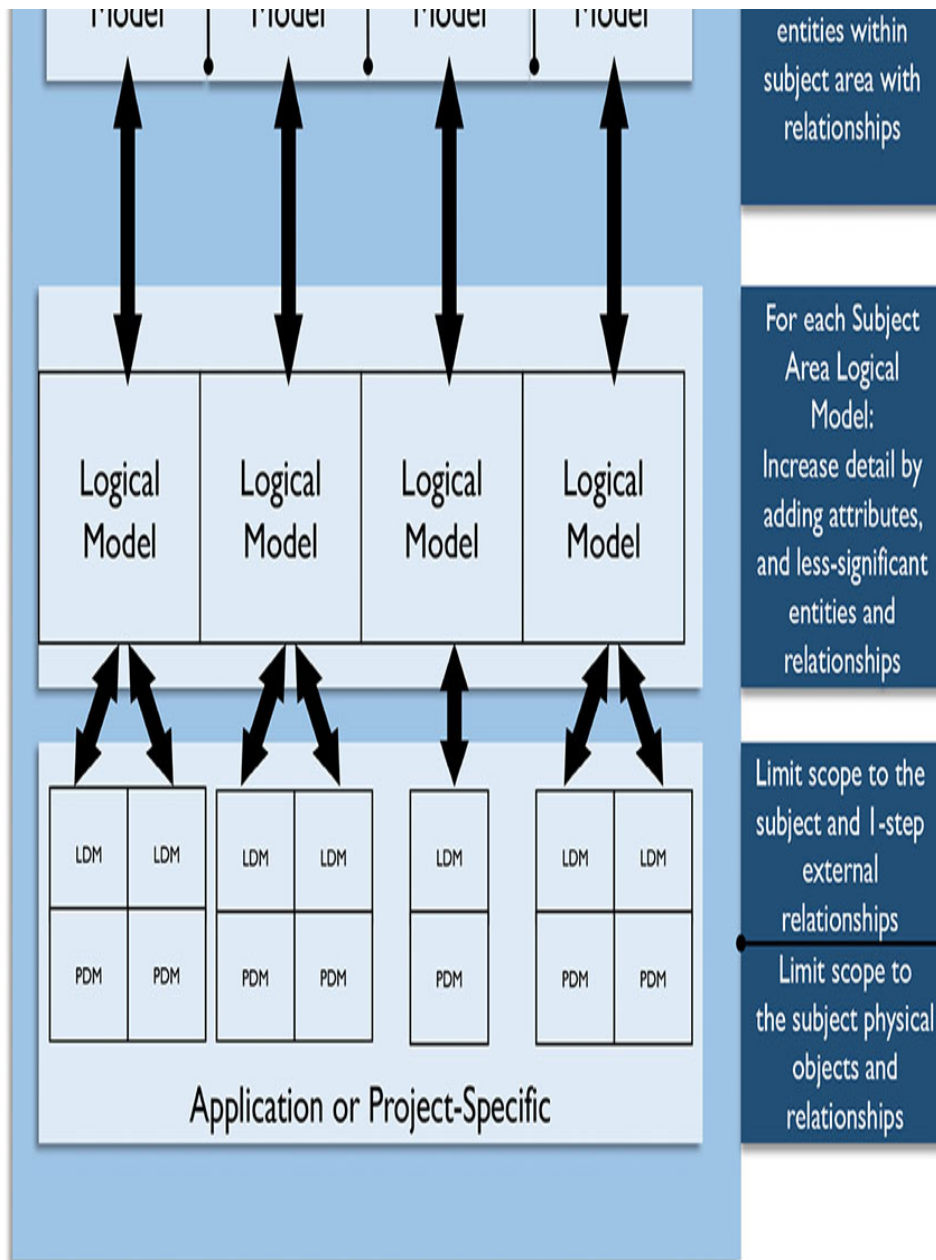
Model Model Model Model

entities within subject area with relationships

Logical Model

Logical Model

Logical Model

Logical Model

For each Subject Area Logical Model: Increase detail by adding attributes, and less-significant entities and relationships

| LDM | LDM |
|---|---|
| PDM | PDM |

| LDM | LDM |
|---|---|
| PDM | PDM |

| LDM |
|---|
| PDM |

| LDM | LDM |
|---|---|
| PDM | PDM |

Application or Project-Specific

Limit scope to the subject and 1-step external relationships

Limit scope to the subject physical objects and relationships